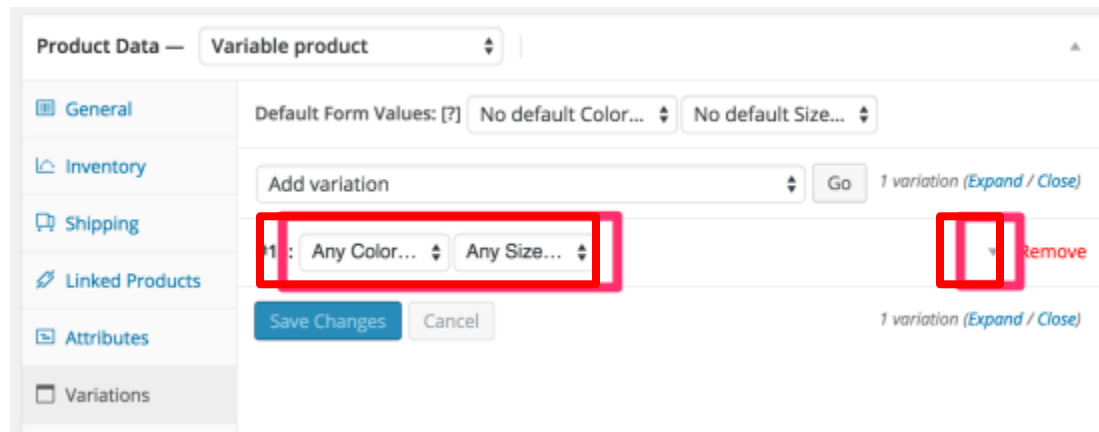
Product Data — Variable product

General

Inventory

Shipping

Linked Products

Attributes

Variations

Default Form Values: [?] No default Color... No default Size...

Add variation Go 1 variation (Expand / Close)

#1: Any Color... Any Size... Remove

Save Changes Cancel 1 variation (Expand / Close)